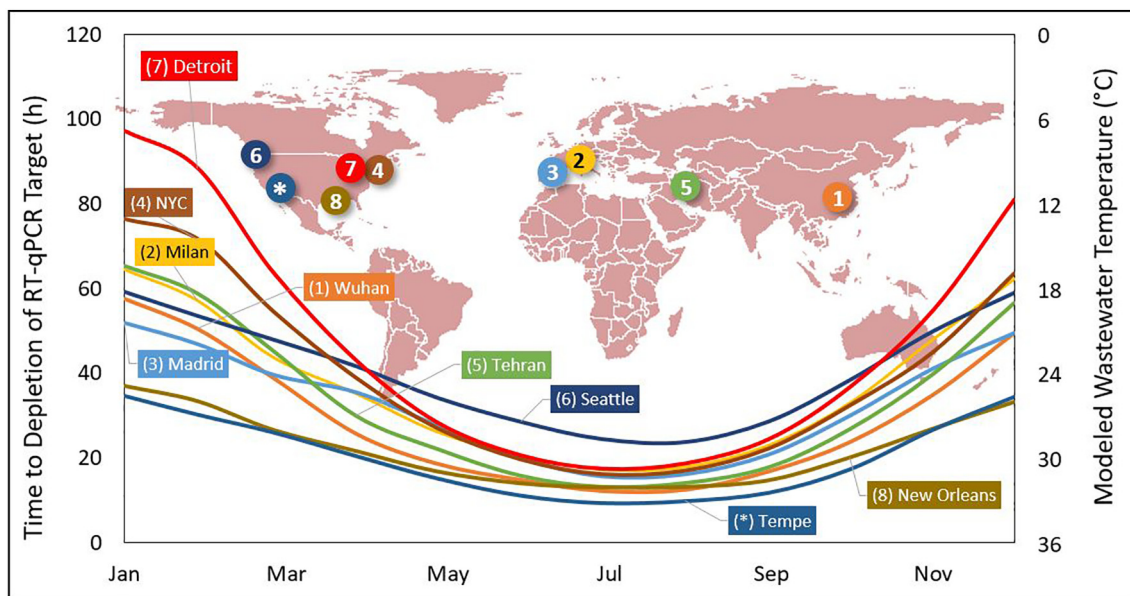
Time to Depletion of RT-qPCR Target (h)

120
100
80
60
40
20
0

Modeled Wastewater Temperature (°C)

0
6
12
18
24
30
36

Jan
Mar
May
Jul
Sep
Nov

(7) Detroit
(4) NYC
(2) Milan
(1) Wuhan
(3) Madrid
(5) Tehran
(6) Seattle
(8) New Orleans
(*) Tempe

6
*
7
4
8
3
2
5
1